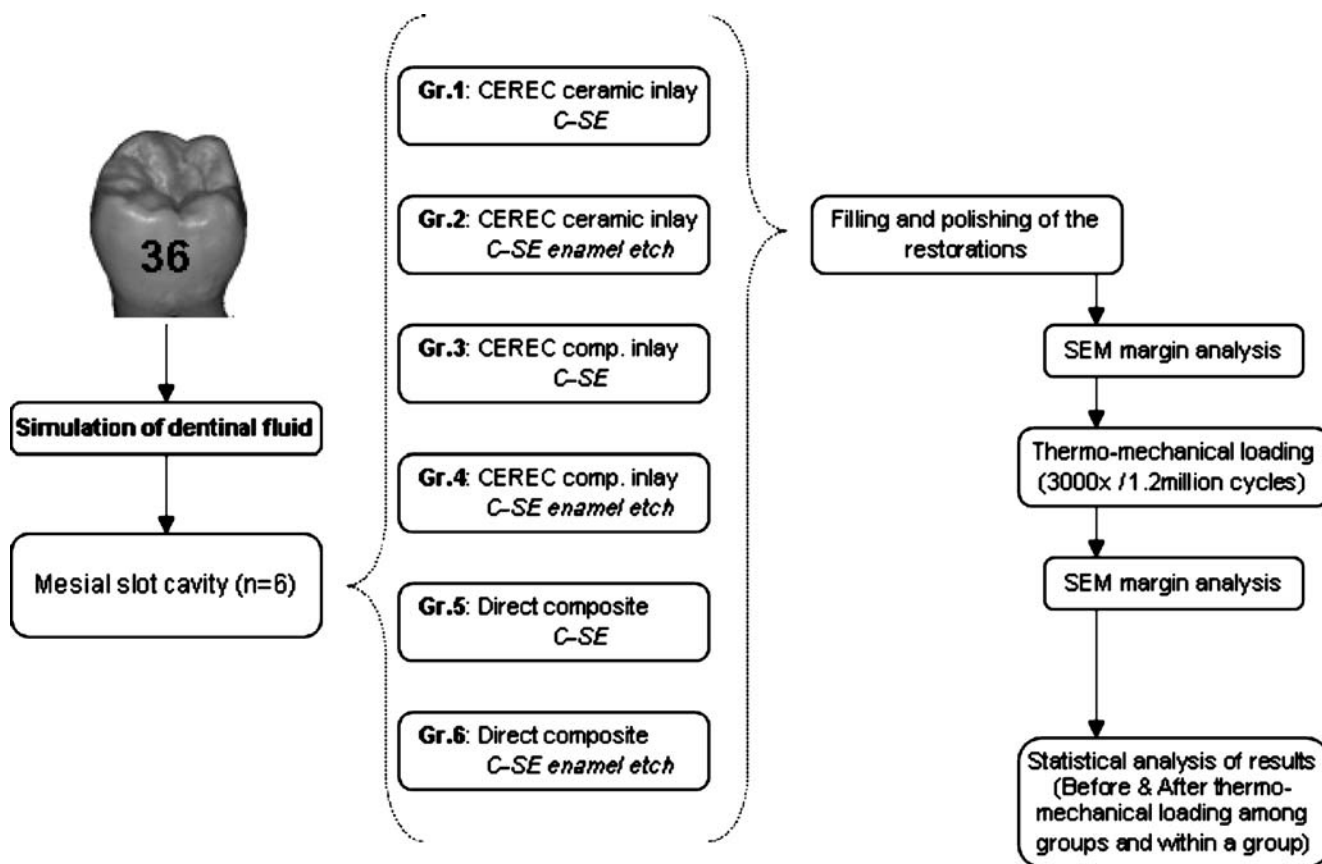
36

Simulation of dentinal fluid

Mesial slot cavity (n=6)

Gr.1: CEREC ceramic inlay C-SE

Gr.2: CEREC ceramic inlay C-SE enamel etch

Gr.3: CEREC comp. inlay C-SE

Gr.4: CEREC comp. inlay C-SE enamel etch

Gr.5: Direct composite C-SE

Gr.6: Direct composite C-SE enamel etch

Filling and polishing of the restorations

SEM margin analysis

Thermo-mechanical loading (3000x / 1.2million cycles)

SEM margin analysis

Statistical analysis of results (Before & After thermomechanical loading among groups and within a group)